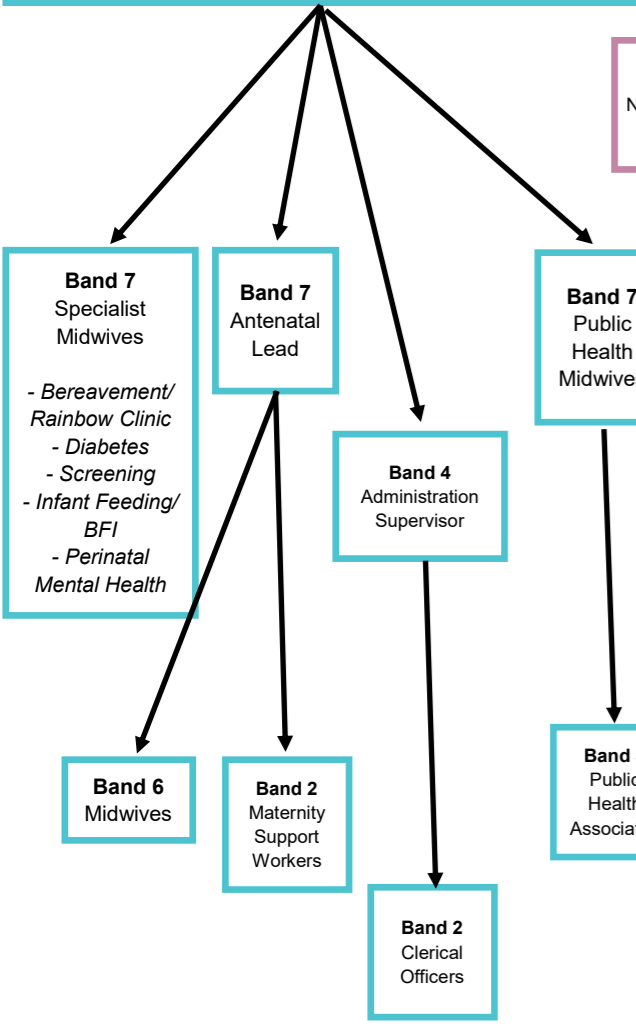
N

**Band 7**
Specialist Midwives

*- Bereavement/ Rainbow Clinic*
*- Diabetes*
*- Screening*
*- Infant Feeding/ BFI*
*- Perinatal Mental Health*

**Band 7**
Antenatal Lead

**Band 4**
Administration Supervisor

**Band 7**
Public Health Midwive

**Band 6**
Midwives

**Band 2**
Maternity Support Workers

**Band 2**
Clerical Officers

**Band**
Public Health Associa